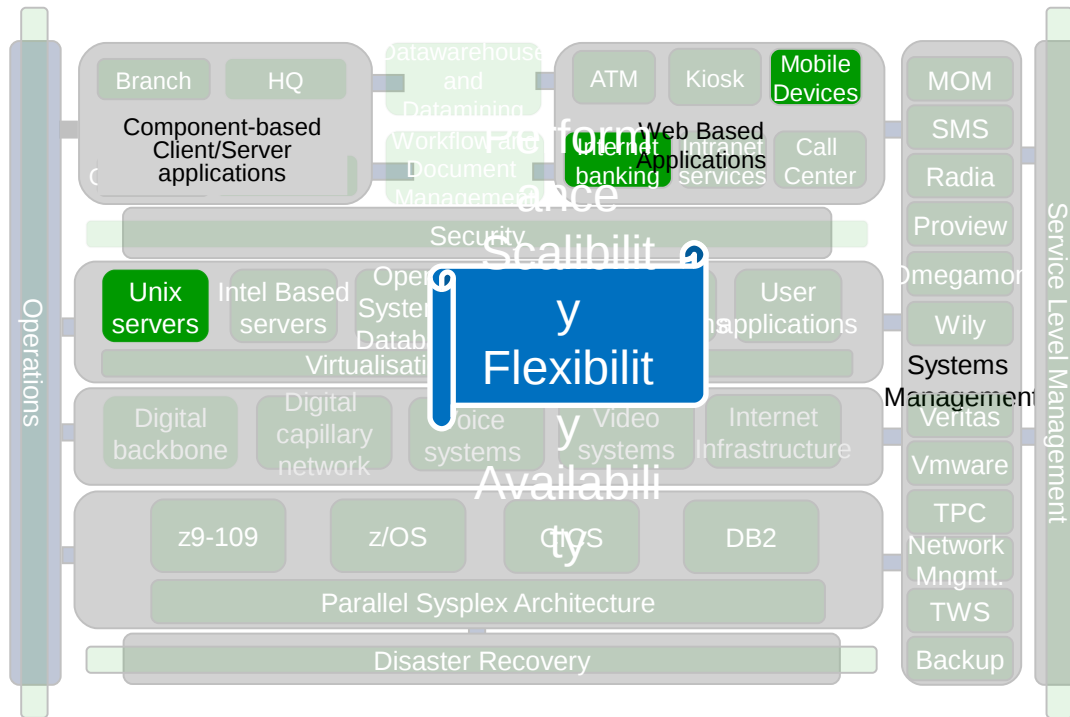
Operations

Branch HQ

Component-based Client/Server applications

Datawarehouse and Datamining

Workflow and Document Management

ATM Kiosk Mobile Devices

Internet banking

Web Based Applications

Intranet services

Call Center

Performance

Security

Scalibility

Flexibility

Availability

Unix servers

Intel Based servers

Open Systems Databases

User applications

Virtualisation

Digital backbone

Digital capillary network

Voice systems

Video systems

Internet Infrastructure

z9-109 z/OS CICS DB2

Parallel Sysplex Architecture

Disaster Recovery

MOM
SMS
Radia
Proview
Omegamon
Wily
Systems Management
Veritas
Vmware
TPC
Network Mngmt.
TWS
Backup

Service Level Management